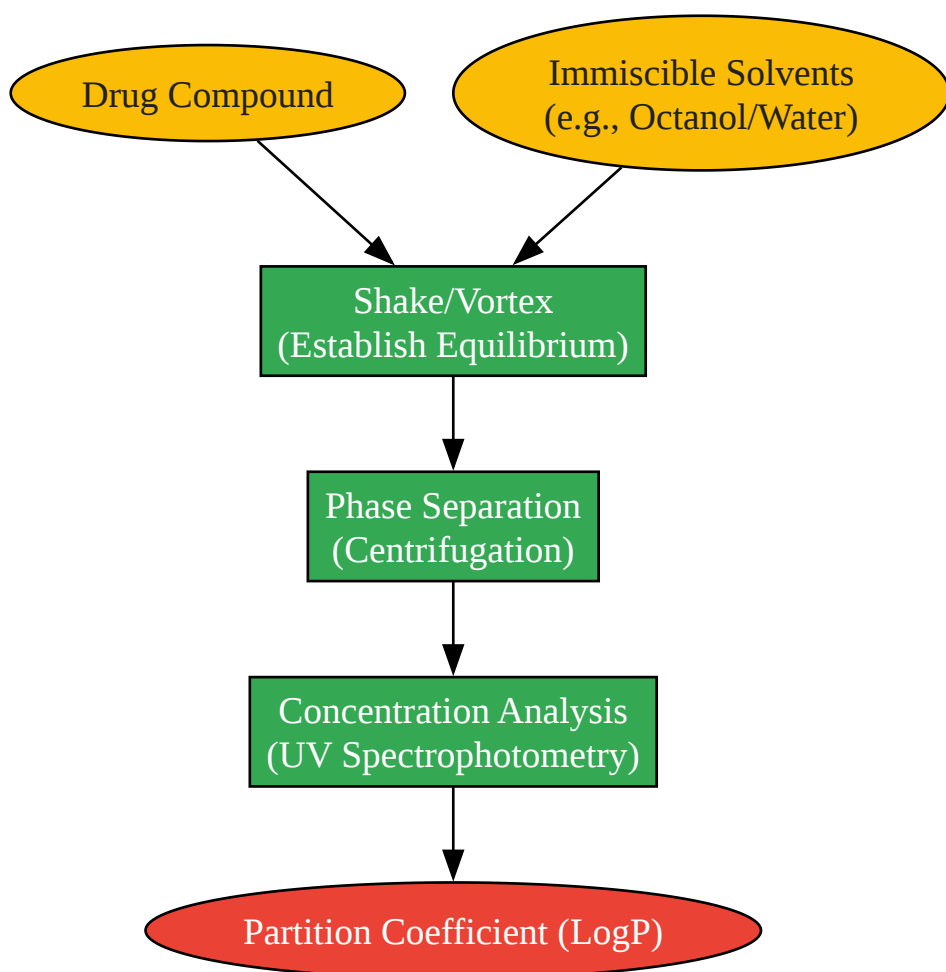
Drug Compound

Immiscible Solvents
(e.g., Octanol/Water)

Shake/Vortex
(Establish Equilibrium)

Phase Separation
(Centrifugation)

Concentration Analysis
(UV Spectrophotometry)

Partition Coefficient (LogP)